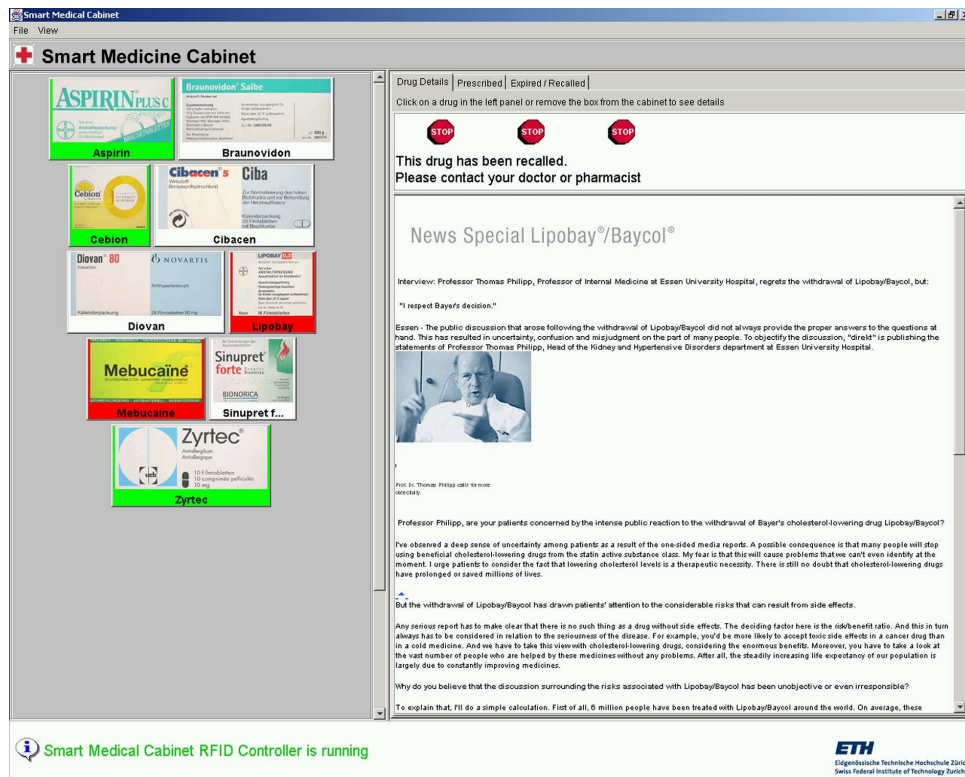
Smart Medical Cabinet

File View

Smart Medicine Cabinet

ASPIRIN PLUS C
Aspirin

Braunovidon Salbe
Braunovidon

Cebion
Cebion

Cibacen 5 Ciba
Cibacen

Diovan 80 NOVARTIS
Diovan

LIPOBAY
Lipobay

Mebucaine
Mebucaine

Sinupret forte BIONORICA
Sinupret f...

Zyrtec
Zyrtec

Drug Details | Prescribed | Expired / Recalled

Click on a drug in the left panel or remove the box from the cabinet to see details

STOP STOP STOP

This drug has been recalled.
Please contact your doctor or pharmacist

News Special Lipobay®/Baycol®

Interview: Professor Thomas Philipp, Professor of Internal Medicine at Essen University Hospital, regrets the withdrawal of Lipobay/Baycol, but:

"I respect Bayer's decision."

Essen - The public discussion that arose following the withdrawal of Lipobay/Baycol did not always provide the proper answers to the questions at hand. This has resulted in uncertainty, confusion and misjudgment on the part of many people. To objectify the discussion, "direkt" is publishing the statements of Professor Thomas Philipp, Head of the Kidney and Hypertensive Disorders department at Essen University Hospital.

Prof. Dr. Thomas Philipp calls for more objectivity.

Professor Philipp, are your patients concerned by the intense public reaction to the withdrawal of Bayer's cholesterol-lowering drug Lipobay/Baycol?

I've observed a deep sense of uncertainty among patients as a result of the one-sided media reports. A possible consequence is that many people will stop using beneficial cholesterol-lowering drugs from the statin active substance class. My fear is that this will cause problems that we can't even identify at the moment. I urge patients to consider the fact that lowering cholesterol levels is a therapeutic necessity. There is still no doubt that cholesterol-lowering drugs have prolonged or saved millions of lives.

But the withdrawal of Lipobay/Baycol has drawn patients' attention to the considerable risks that can result from side effects.

Any serious report has to make clear that there is no such thing as a drug without side effects. The deciding factor here is the risk/benefit ratio. And this in turn always has to be considered in relation to the seriousness of the disease. For example, you'd be more likely to accept toxic side effects in a cancer drug than in a cold medicine. And we have to take this view with cholesterol-lowering drugs, considering the enormous benefits. Moreover, you have to take a look at the vast number of people who are helped by these medicines without any problems. After all, the steadily increasing life expectancy of our population is largely due to constantly improving medicines.

Why do you believe that the discussion surrounding the risks associated with Lipobay/Baycol has been unobjective or even irresponsible?

To explain that, I'll do a simple calculation. First of all, 6 million people have been treated with Lipobay/Baycol around the world. On average, these

Smart Medical Cabinet RFID Controller is running

ETH
Eidgenössische Technische Hochschule Züric
Swiss Federal Institute of Technology Zurich